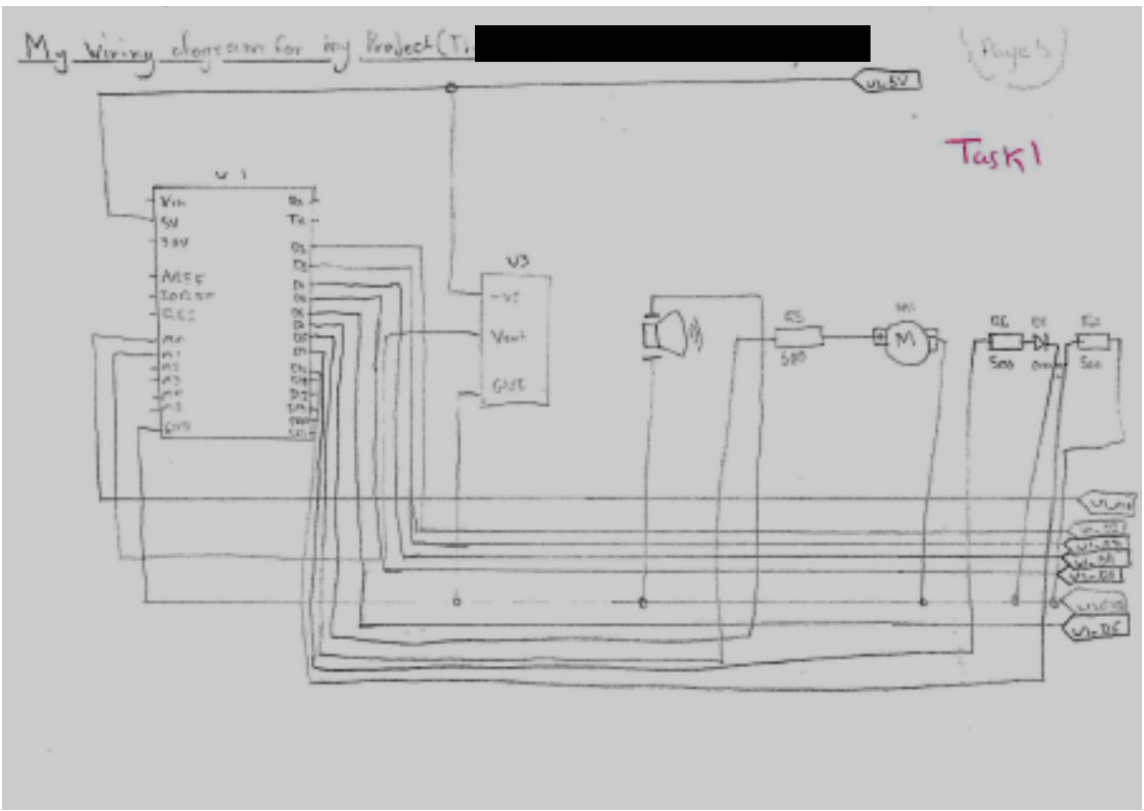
My wiring diagram for my Project (T. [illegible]

Page 5

U1-5V

Task 1

U1

Vin
5V
3.3V
AREF
IOREF
RES
A0
A1
A2
A3
A4
A5
GND

Rx
Tx
D2
D3
D4
D5
D6
D7
D8
D9
D10
D11
D12
D13
SCL
SDA

U3
+VS
Vout
GND

R5
500

M1
M

R6
500

D1
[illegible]

R4
500

U1-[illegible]
U1-D3
U1-D5
U1-A1
U1-D8
U1-GND
U1-D6